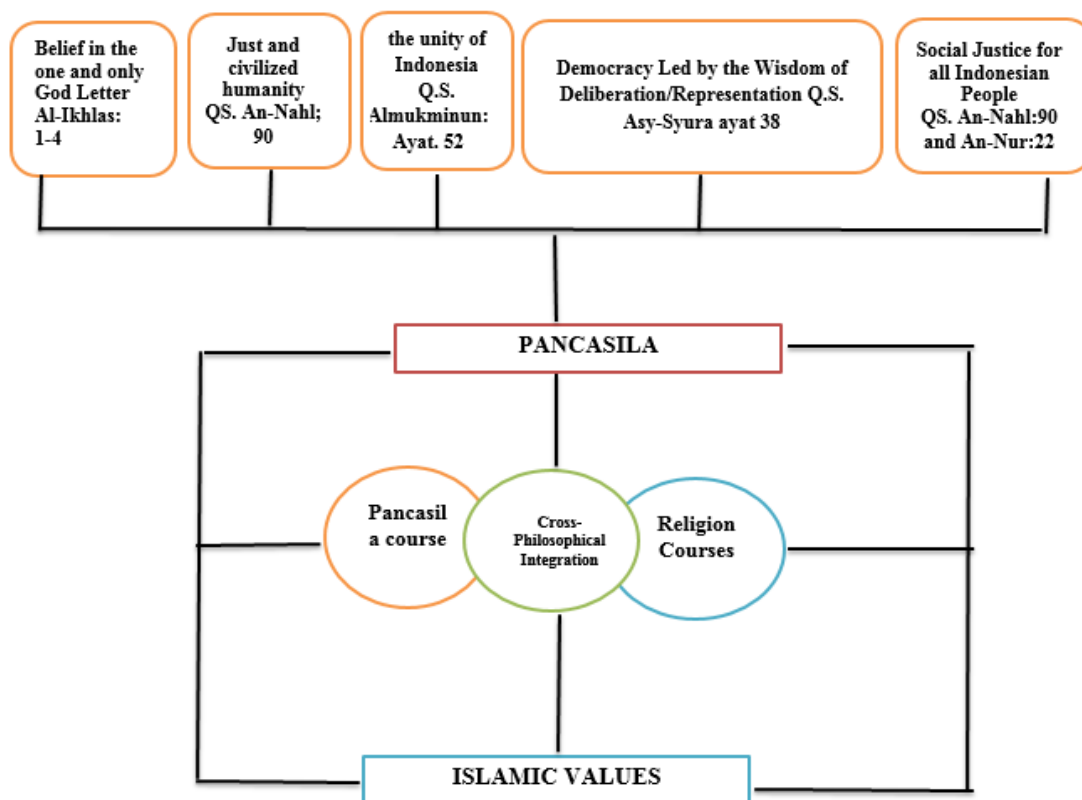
Belief in the one and only God Letter Al-Ikhlas: 1-4

Just and civilized humanity QS. An-Nahl; 90

the unity of Indonesia Q.S. Almukminun: Ayat. 52

Democracy Led by the Wisdom of Deliberation/Representation Q.S. Asy-Syura ayat 38

Social Justice for all Indonesian People QS. An-Nahl:90 and An-Nur:22

PANCASILA

Pancasil a course

Cross-Philosophical Integration

Religion Courses

ISLAMIC VALUES